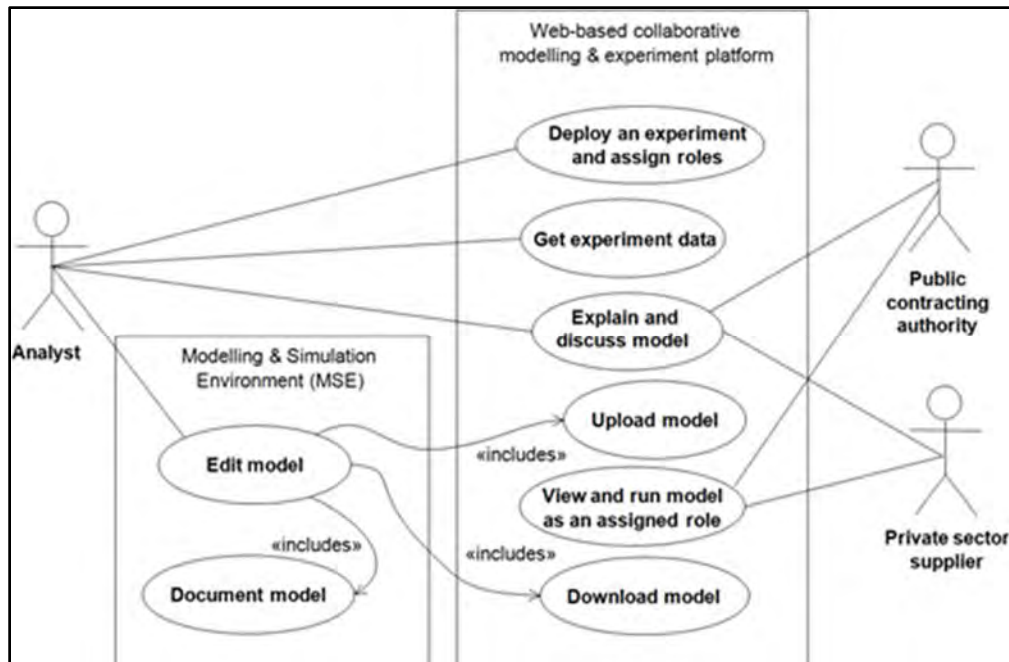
Web-based collaborative modelling & experiment platform

Deploy an experiment and assign roles

Get experiment data

Explain and discuss model

Upload model

View and run model as an assigned role

Download model

Analyst

Modelling & Simulation Environment (MSE)

Edit model

«includes»

Document model

«includes»

«includes»

Public contracting authority

Private sector supplier